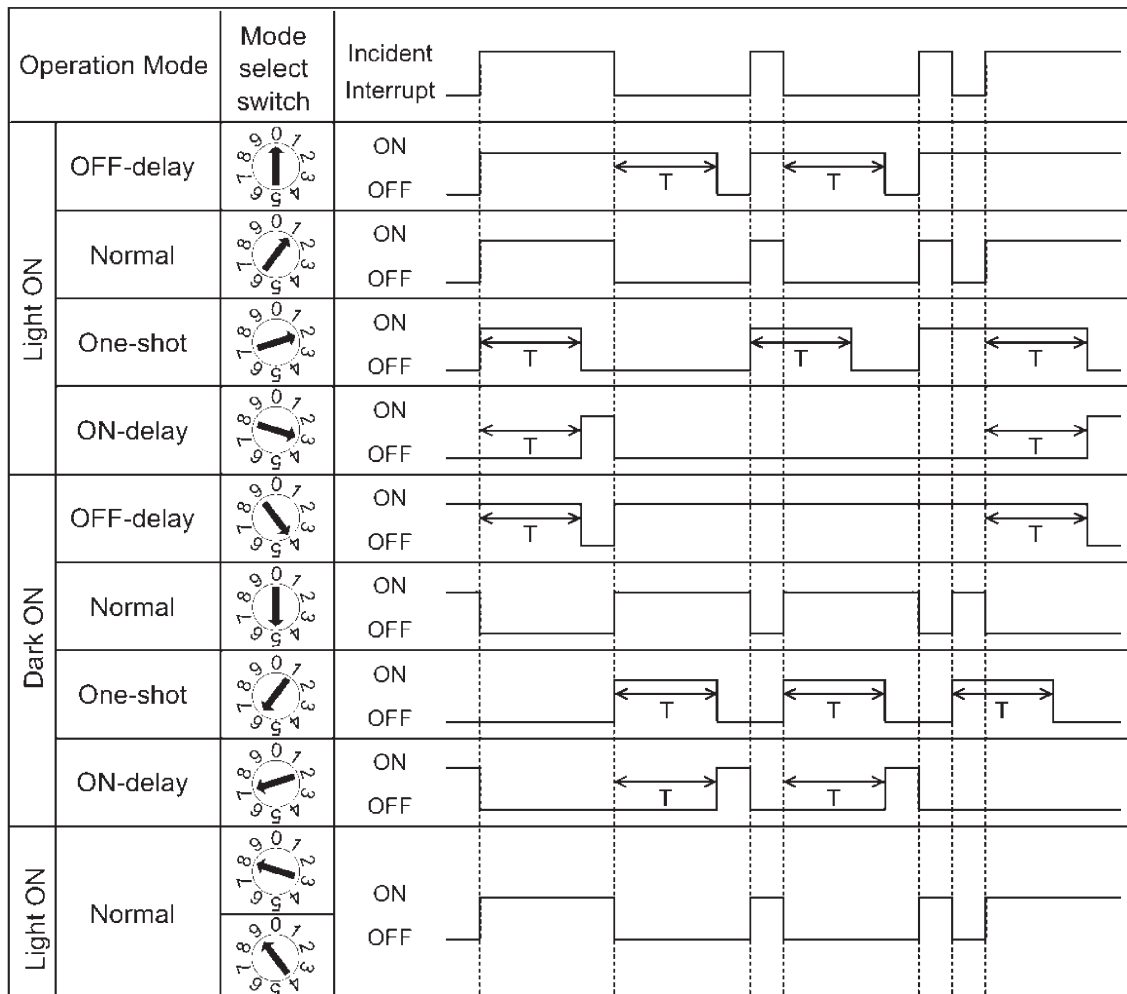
| Operation Mode | | Mode select switch | Incident Interrupt |
|---|---|---|---|
| Light ON | OFF-delay | 0 1 2 3 4 5 6 7 8 9 | ON OFF T T |
| | Normal | 0 1 2 3 4 5 6 7 8 9 | ON OFF |
| | One-shot | 0 1 2 3 4 5 6 7 8 9 | ON OFF T T T |
| | ON-delay | 0 1 2 3 4 5 6 7 8 9 | ON OFF T T |
| Dark ON | OFF-delay | 0 1 2 3 4 5 6 7 8 9 | ON OFF T T |
| | Normal | 0 1 2 3 4 5 6 7 8 9 | ON OFF |
| | One-shot | 0 1 2 3 4 5 6 7 8 9 | ON OFF T T T |
| | ON-delay | 0 1 2 3 4 5 6 7 8 9 | ON OFF T T |
| Light ON | Normal | 0 1 2 3 4 5 6 7 8 9 / 0 1 2 3 4 5 6 7 8 9 | ON OFF |